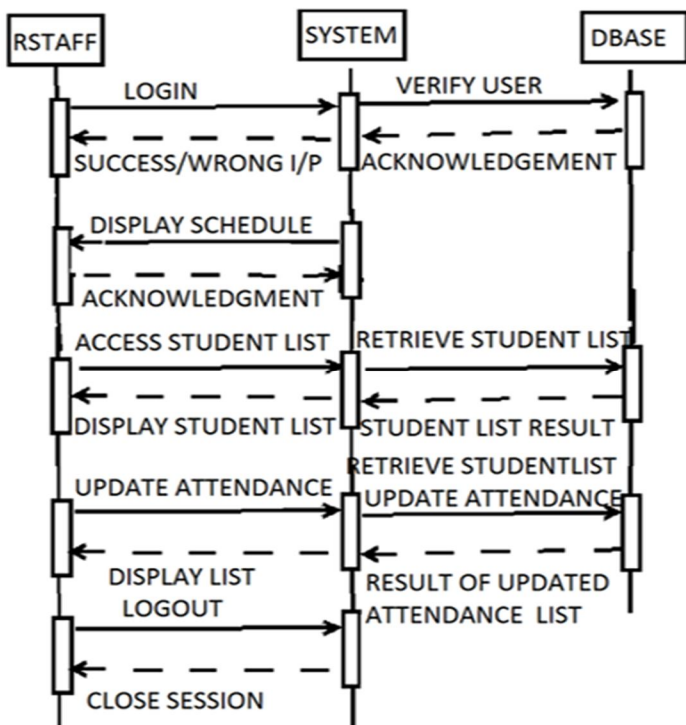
RSTAFF

SYSTEM

DBASE

LOGIN

VERIFY USER

SUCCESS/WRONG I/P

ACKNOWLEDGEMENT

DISPLAY SCHEDULE

ACKNOWLEDGMENT

ACCESS STUDENT LIST

RETRIEVE STUDENT LIST

DISPLAY STUDENT LIST

STUDENT LIST RESULT

RETRIEVE STUDENTLIST

UPDATE ATTENDANCE

UPDATE ATTENDANCE

DISPLAY LIST

RESULT OF UPDATED ATTENDANCE LIST

LOGOUT

CLOSE SESSION